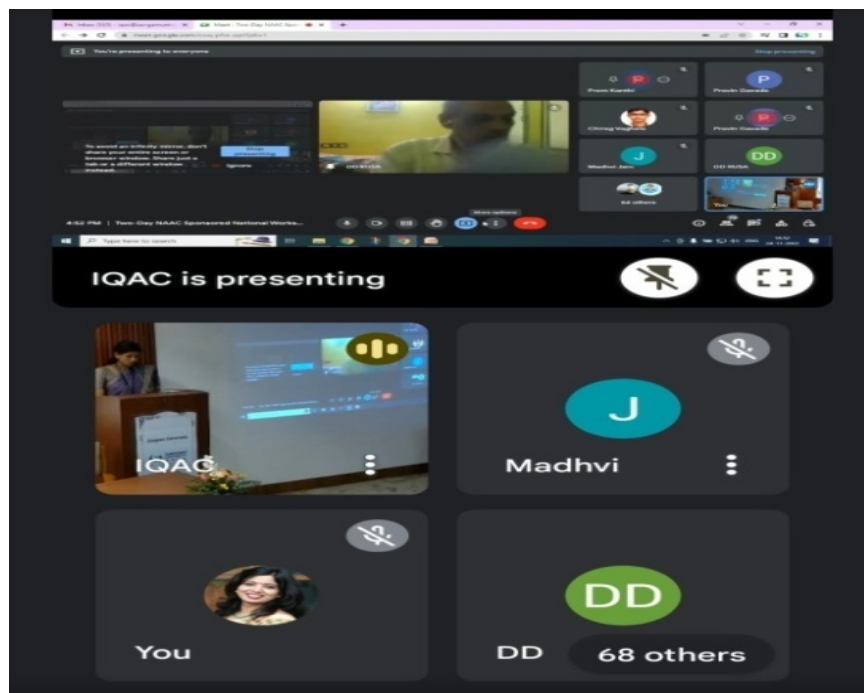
You're presenting to everyone

Stop presenting

To avoid an infinity mirror, don't share your entire screen or browser window. Share just a tab or a different window instead.

Stop presenting

Ignore

Pravin Gavade

Chirag Vaghela

Pravin Gavade

Madhvi Jain

DD RUSA

64 others

You

4:52 PM | Two-Day NAAC Sponsored National Works...

Type here to search

IQAC is presenting

IQAC

J

Madhvi

You

DD

DD

68 others